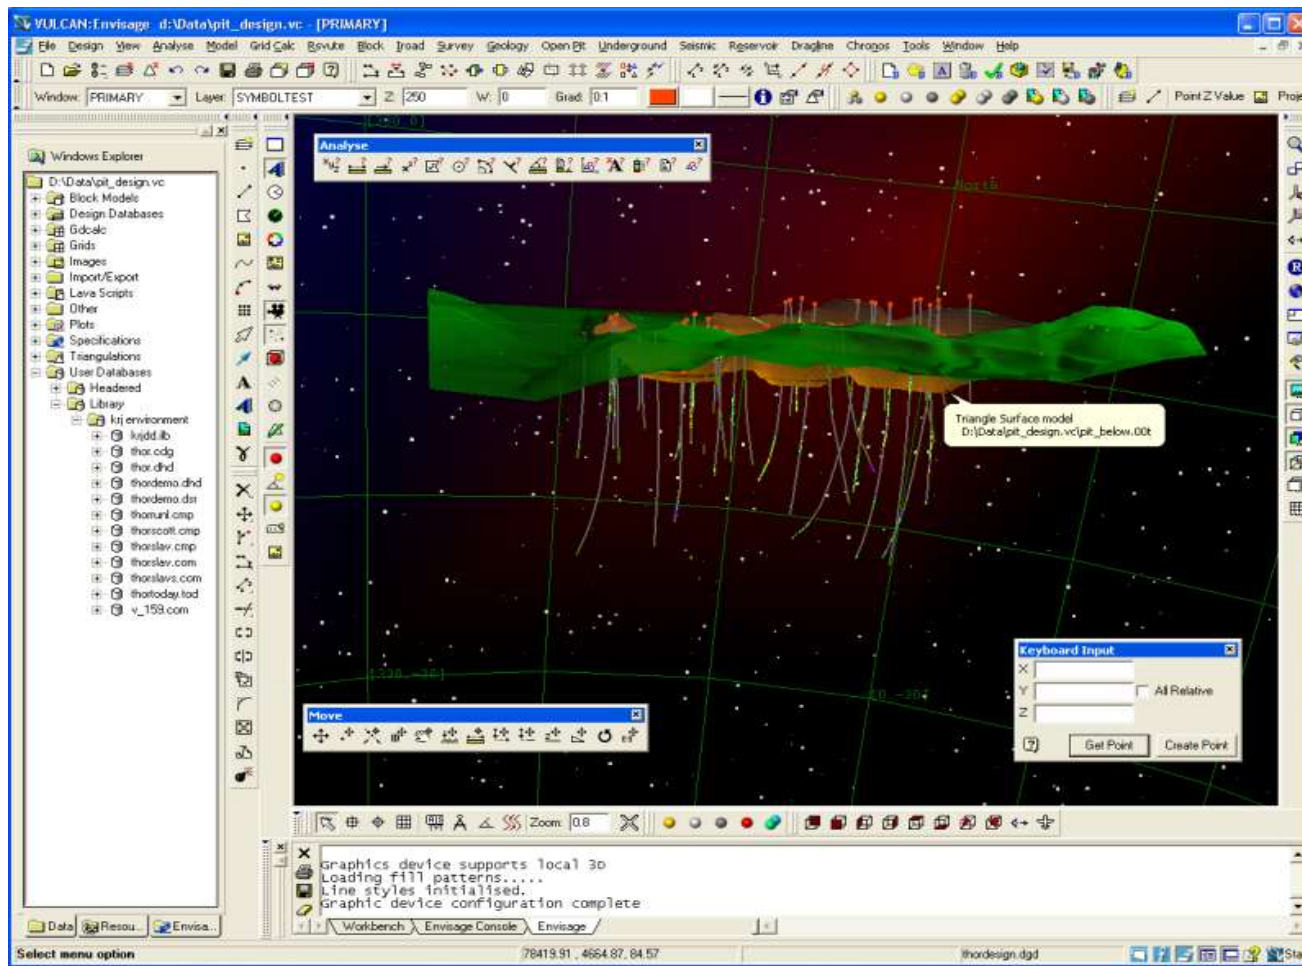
VULCAN:Envisage d:\Data\pit_design.vc - [PRIMARY]

File Design View Analyse Model Grid Calc Rsvute Block Iroad Survey Geology Open Pit Underground Seismic Reservoir Dragline Chronos Tools Window Help

Window: PRIMARY Layer: SYMBOLTEST Z 250 W: 0 Grad: 0.1 Point Z Value Proj

Windows Explorer

D:\Data\pit_design.vc
Block Models
Design Databases
Gdcalc
Grids
Images
Import/Export
Lava Scripts
Other
Plots
Specifications
Triangulations
User Databases
Headered
Library
ksj environment
ksjdd.lib
thor.cdg
thor.dhd
thordemo.dhd
thordemo.dsr
thorunl.cmp
thorscott.cmp
thorslav.cmp
thorslav.com
thorslavs.com
thortoday.tod
v_159.com

Data Resou... Envisa...

Analyse

Triangle Surface model
D:\Data\pit_design.vc\pit_below.00t

Keyboard Input
X
Y
Z
All Relative
Get Point Create Point

Move

Zoom 0.8

Graphics device supports local 3D
Loading fill patterns.....
Line styles initialised.
Graphic device configuration complete

Workbench Envisage Console Envisage

Select menu option 78419.91 , 4664.87, 84.57 thordesign.dgd